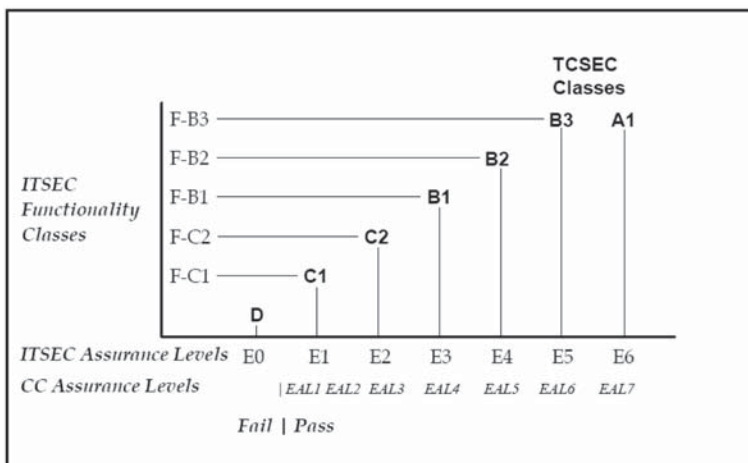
TCSEC Classes

ITSEC Functionality Classes

F-B3
B3
A1
F-B2
B2
F-B1
B1
F-C2
C2
F-C1
C1
D

ITSEC Assurance Levels E0 E1 E2 E3 E4 E5 E6

CC Assurance Levels | EAL1 EAL2 EAL3 EAL4 EAL5 EAL6 EAL7

Fail | Pass